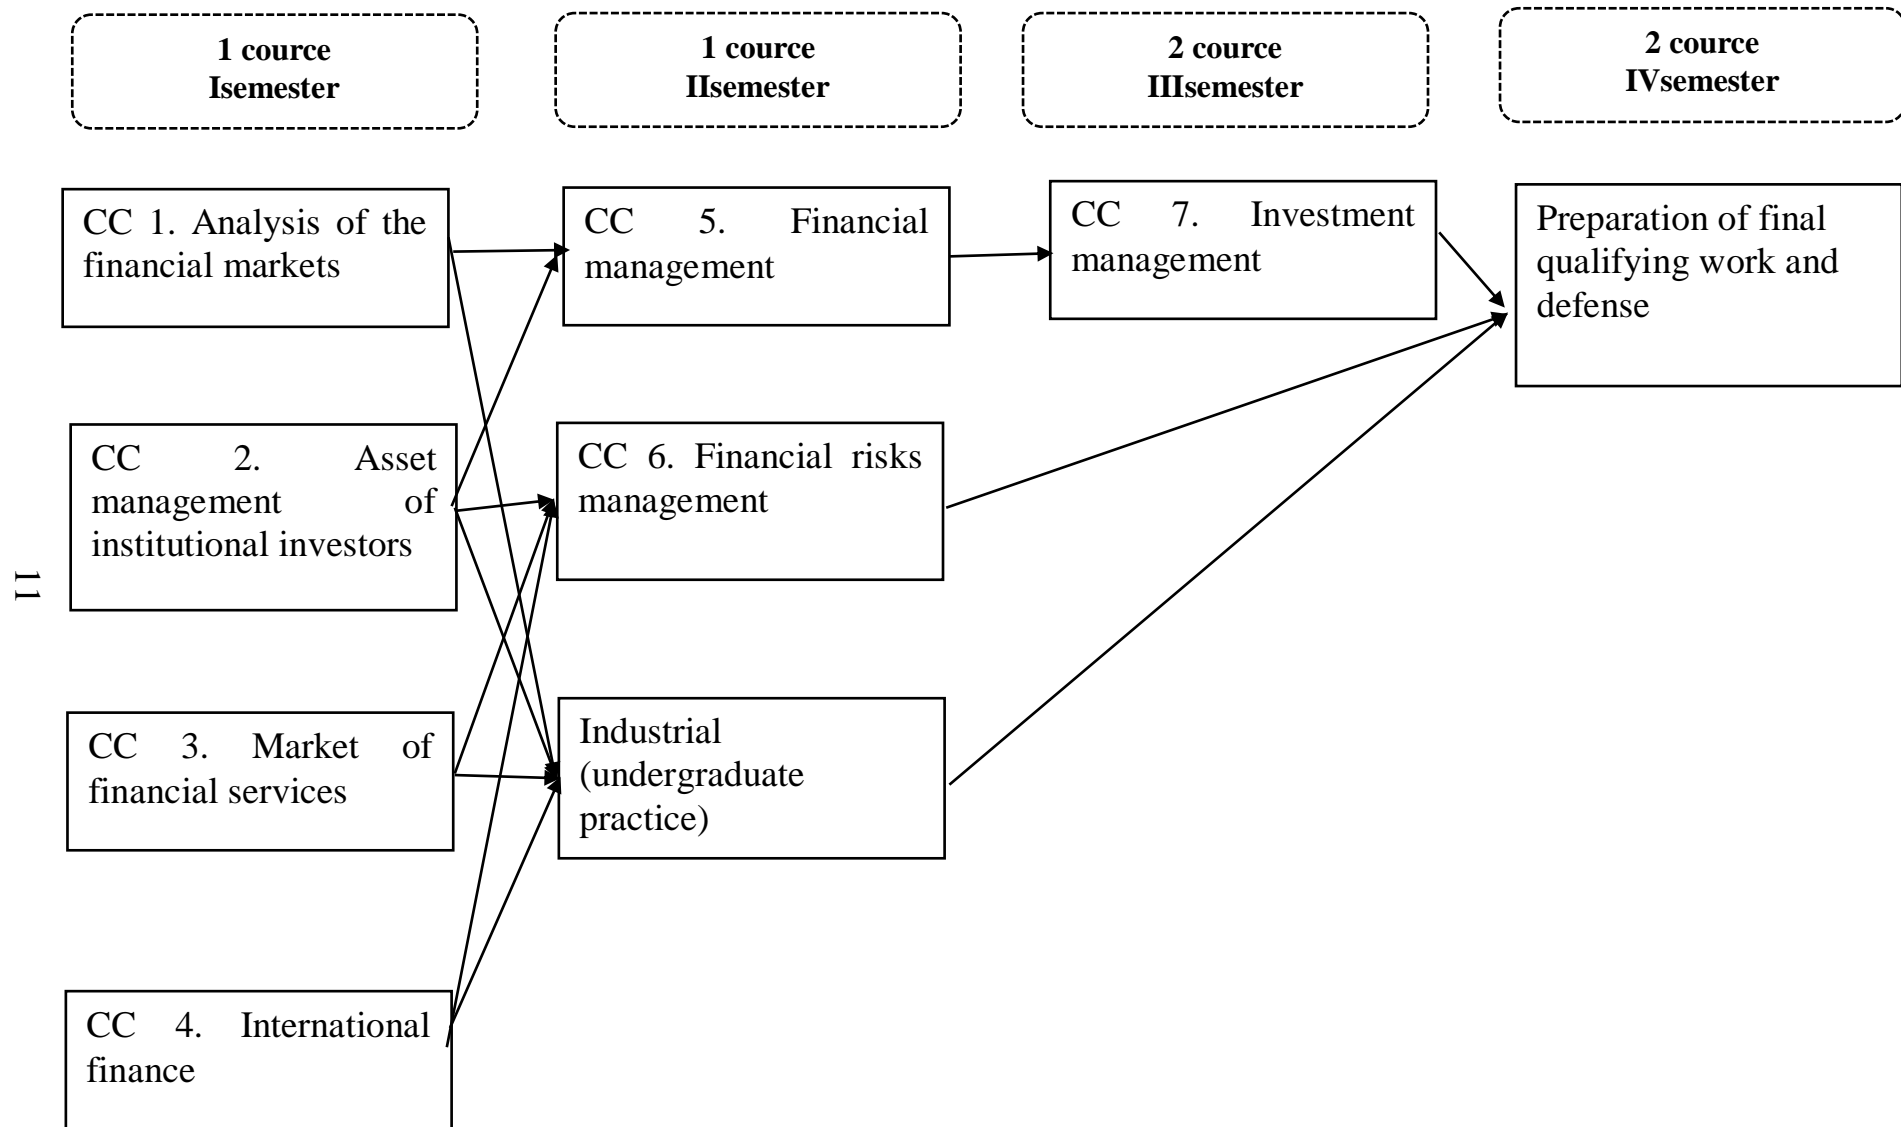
1 cource
Isemester

1 cource
IIsemester

2 cource
IIIsemester

2 cource
IVsemester

CC 1. Analysis of the financial markets

CC 5. Financial management

CC 7. Investment management

Preparation of final qualifying work and defense

CC 2. Asset management of institutional investors

CC 6. Financial risks management

11

CC 3. Market of financial services

Industrial (undergraduate practice)

CC 4. International finance